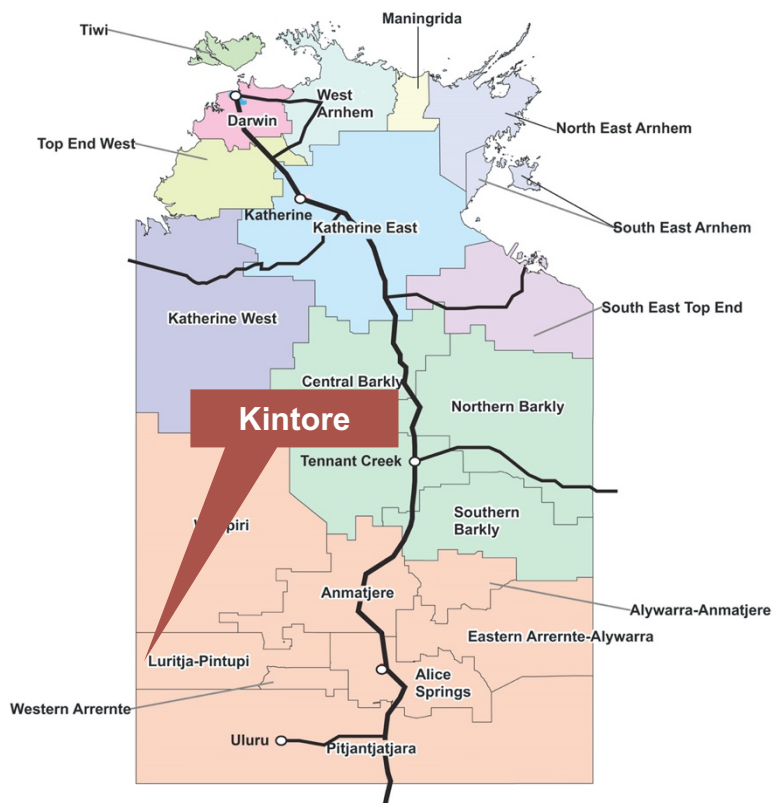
Tiwi
Maningrida
West Arnhem
Darwin
North East Arnhem
Top End West
South East Arnhem
Katherine
Katherine East
South East Top End
Katherine West
Central Barkly
Kintore
Northern Barkly
Tennant Creek
W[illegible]piri
Southern Barkly
Anmatjere
Alywarra-Anmatjere
Eastern Arrernte-Alywarra
Luritja-Pintupi
Alice Springs
Western Arrernte
Uluru
Pitjantjatjara